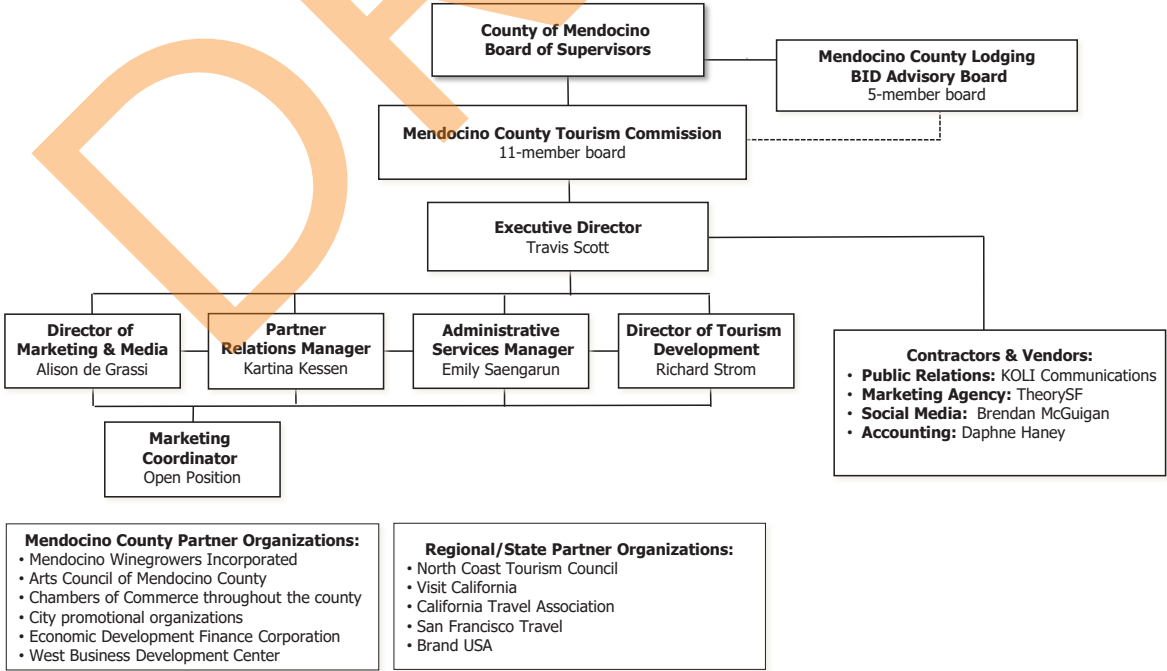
DRAFT

County of Mendocino
Board of Supervisors

Mendocino County Lodging
BID Advisory Board
5-member board

Mendocino County Tourism Commission
11-member board

Executive Director
Travis Scott

Director of Marketing & Media
Alison de Grassi

Partner Relations Manager
Kartina Kessen

Administrative Services Manager
Emily Saengarun

Director of Tourism Development
Richard Strom

Contractors & Vendors:
• Public Relations: KOLI Communications
• Marketing Agency: TheorySF
• Social Media: Brendan McGuigan
• Accounting: Daphne Haney

Marketing Coordinator
Open Position

Mendocino County Partner Organizations:
• Mendocino Winegrowers Incorporated
• Arts Council of Mendocino County
• Chambers of Commerce throughout the county
• City promotional organizations
• Economic Development Finance Corporation
• West Business Development Center

Regional/State Partner Organizations:
• North Coast Tourism Council
• Visit California
• California Travel Association
• San Francisco Travel
• Brand USA